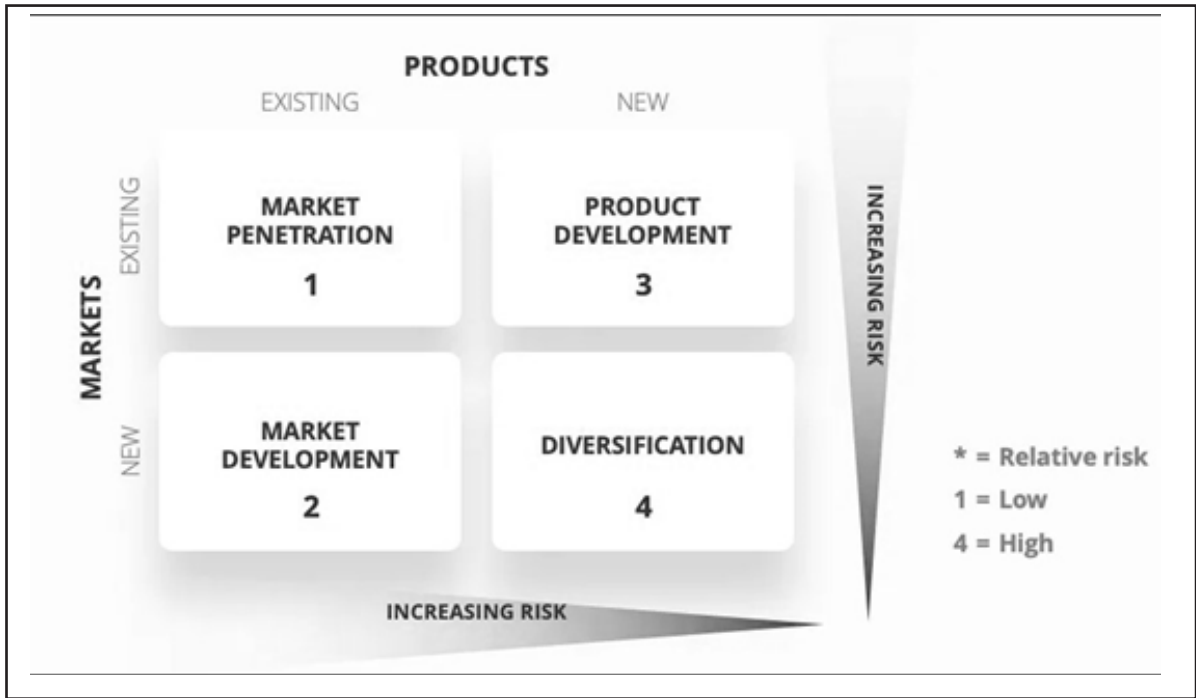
PRODUCTS

EXISTING

NEW

MARKETS

EXISTING

NEW

| MARKET PENETRATION 1 | PRODUCT DEVELOPMENT 3 |
|---|---|
| MARKET DEVELOPMENT 2 | DIVERSIFICATION 4 |

INCREASING RISK

INCREASING RISK

* = Relative risk
1 = Low
4 = High